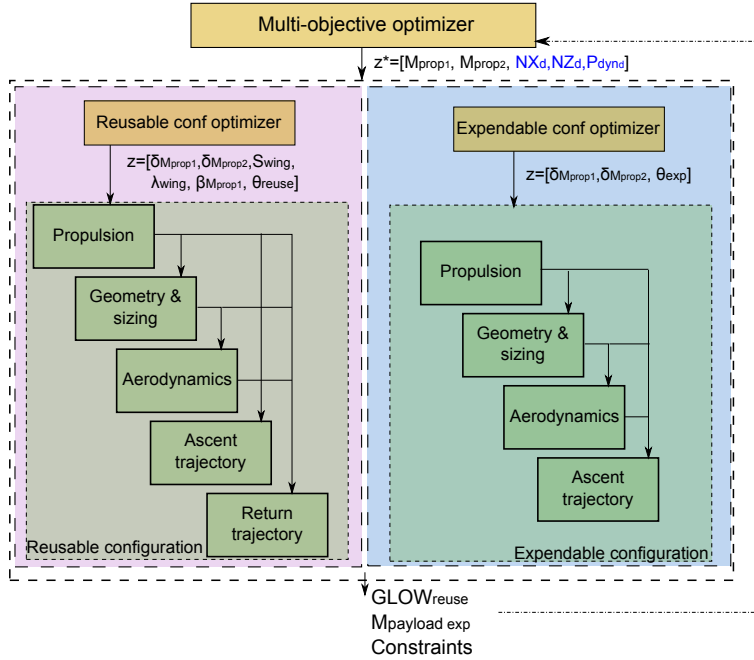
Multi-objective optimizer

$z^*=[M_{prop1}, M_{prop2}, NX_d, NZ_d, P_{dynd}]$

Reusable conf optimizer

$z=[\delta M_{prop1}, \delta M_{prop2}, S_{wing}, \lambda_{wing}, \beta M_{prop1}, \theta_{reuse}]$

Propulsion

Geometry & sizing

Aerodynamics

Ascent trajectory

Return trajectory

Reusable configuration

Expendable conf optimizer

$z=[\delta M_{prop1}, \delta M_{prop2}, \theta_{exp}]$

Propulsion

Geometry & sizing

Aerodynamics

Ascent trajectory

Expendable configuration

$GLOW_{reuse}$
$M_{payload\ exp}$
Constraints